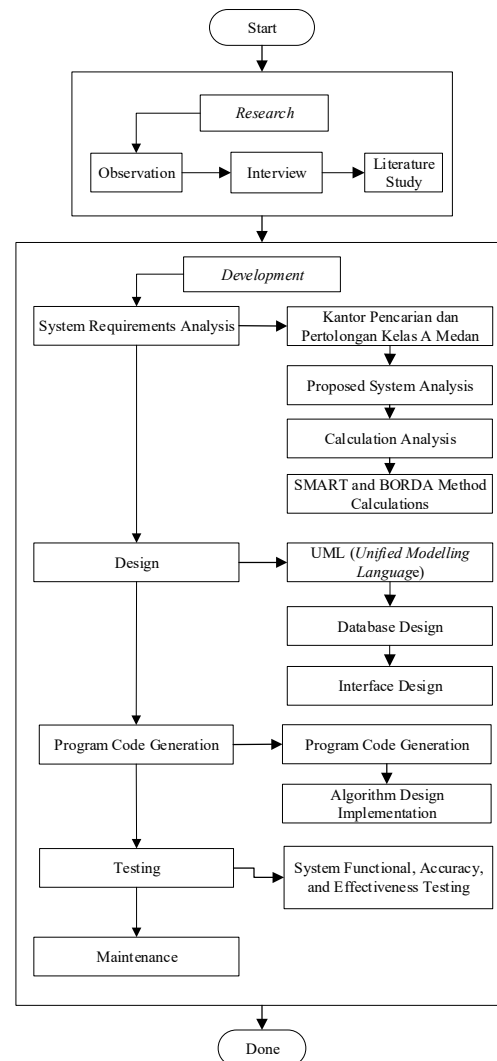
Start

Research

Observation

Interview

Literature Study

Development

System Requirements Analysis

Kantor Pencarian dan Pertolongan Kelas A Medan

Proposed System Analysis

Calculation Analysis

SMART and BORDA Method Calculations

Design

UML (Unified Modelling Language)

Database Design

Interface Design

Program Code Generation

Program Code Generation

Algorithm Design Implementation

Testing

System Functional, Accuracy, and Effectiveness Testing

Maintenance

Done